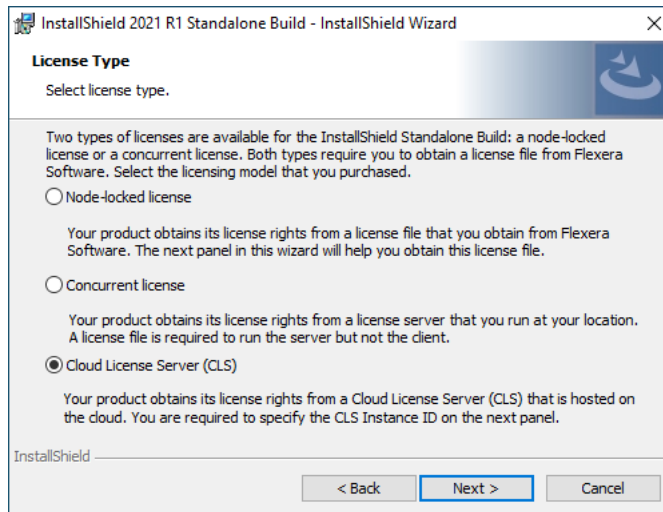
InstallShield 2021 R1 Standalone Build - InstallShield Wizard

License Type

Select license type.

Two types of licenses are available for the InstallShield Standalone Build: a node-locked license or a concurrent license. Both types require you to obtain a license file from Flexera Software. Select the licensing model that you purchased.

Node-locked license

Your product obtains its license rights from a license file that you obtain from Flexera Software. The next panel in this wizard will help you obtain this license file.

Concurrent license

Your product obtains its license rights from a license server that you run at your location. A license file is required to run the server but not the client.

Cloud License Server (CLS)

Your product obtains its license rights from a Cloud License Server (CLS) that is hosted on the cloud. You are required to specify the CLS Instance ID on the next panel.

InstallShield

< Back Next > Cancel